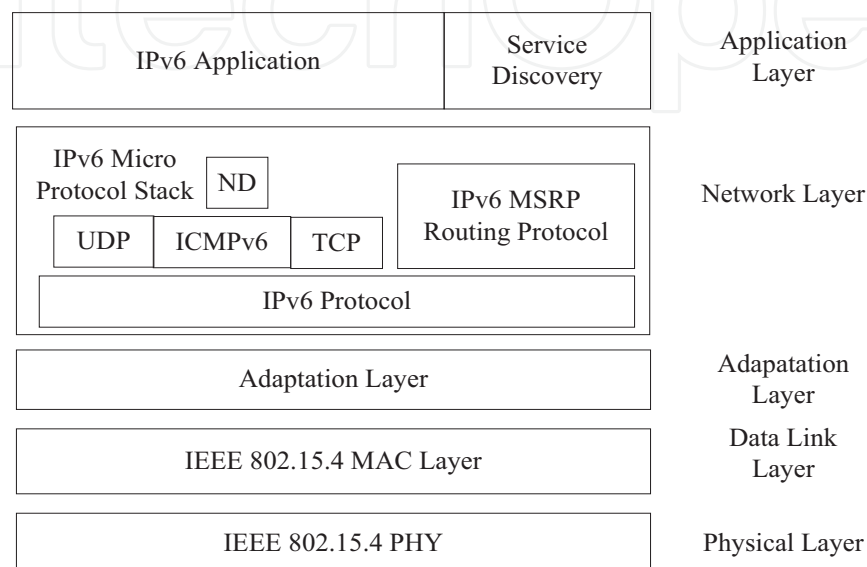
IPv6 Application

Service Discovery

Application Layer

IPv6 Micro Protocol Stack

ND

IPv6 MSRP Routing Protocol

UDP

ICMPv6

TCP

IPv6 Protocol

Network Layer

Adaptation Layer

Adapatation Layer

IEEE 802.15.4 MAC Layer

Data Link Layer

IEEE 802.15.4 PHY

Physical Layer